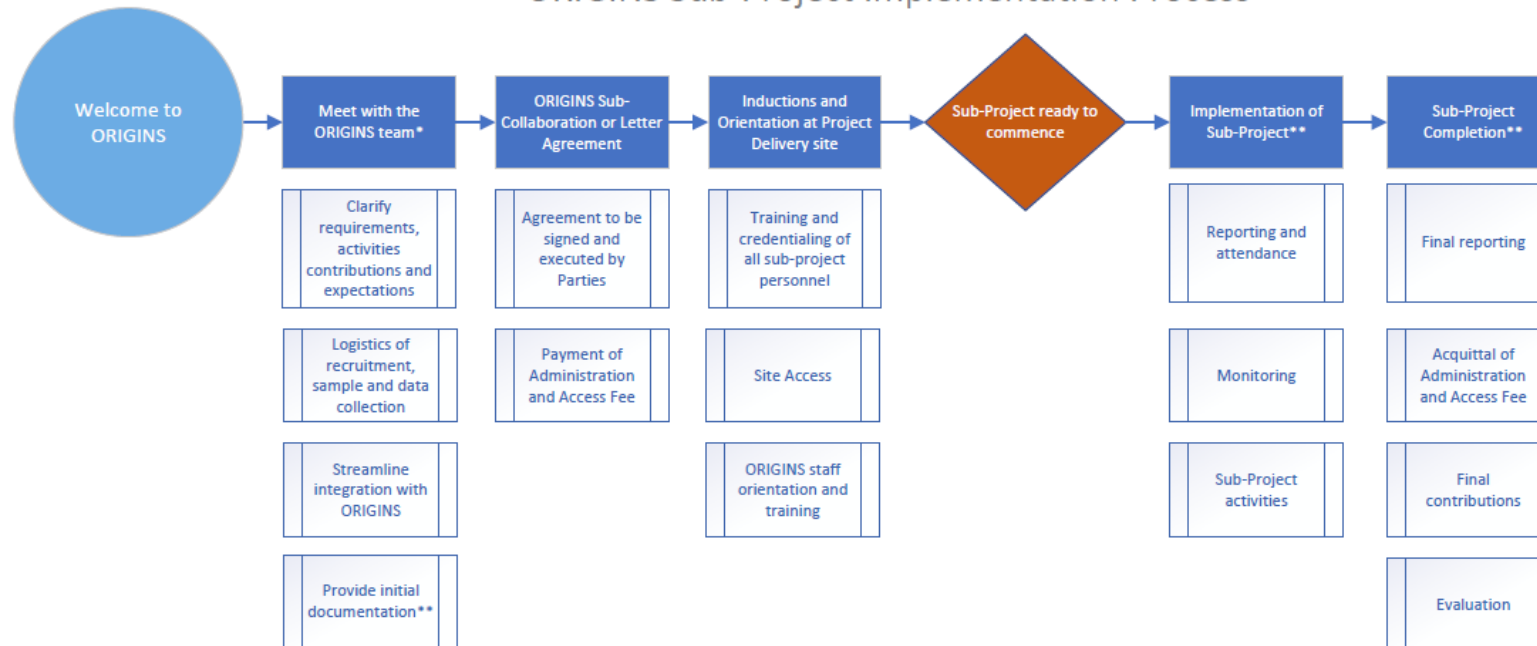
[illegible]

Welcome to ORIGINS

Meet with the ORIGINS team*

Clarify requirements, activities contributions and expectations

Logistics of recruitment, sample and data collection

Streamline integration with ORIGINS

Provide initial documentation**

ORIGINS Sub-Collaboration or Letter Agreement

Agreement to be signed and executed by Parties

Payment of Administration and Access Fee

Inductions and Orientation at Project Delivery site

Training and credentialing of all sub-project personnel

Site Access

ORIGINS staff orientation and training

Sub-Project ready to commence

Implementation of Sub-Project**

Reporting and attendance

Monitoring

Sub-Project activities

Sub-Project Completion**

Final reporting

Acquittal of Administration and Access Fee

Final contributions

Evaluation